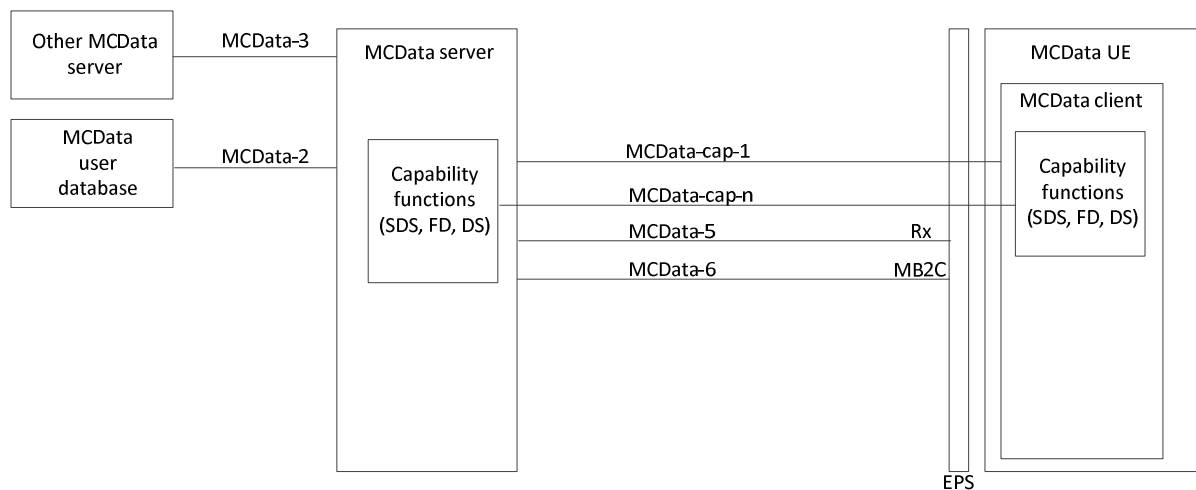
Other MCData server

MCData-3

MCData server

MCData UE

MCData client

MCData user database

MCData-2

Capability functions (SDS, FD, DS)

MCData-cap-1

MCData-cap-n

MCData-5

Rx

MCData-6

MB2C

Capability functions (SDS, FD, DS)

EPS